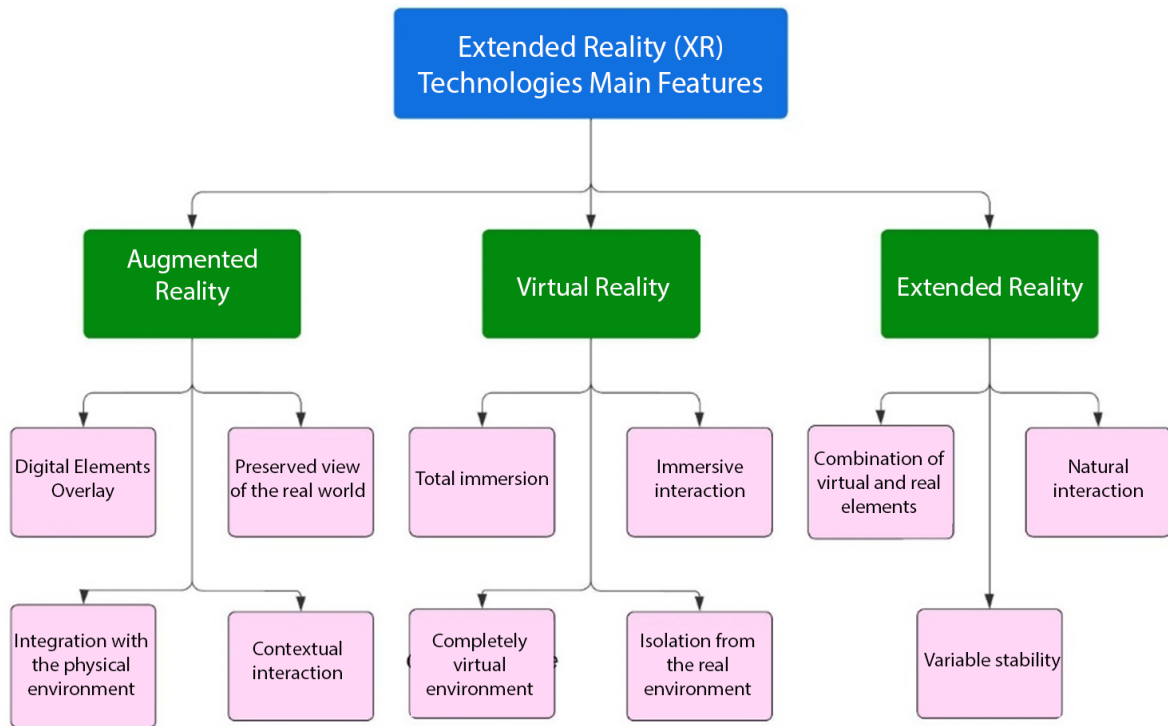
Extended Reality (XR) Technologies Main Features

Augmented Reality

Virtual Reality

Extended Reality

Digital Elements Overlay

Preserved view of the real world

Total immersion

Immersive interaction

Combination of virtual and real elements

Natural interaction

Integration with the physical environment

Contextual interaction

Completely virtual environment

Isolation from the real environment

Variable stability